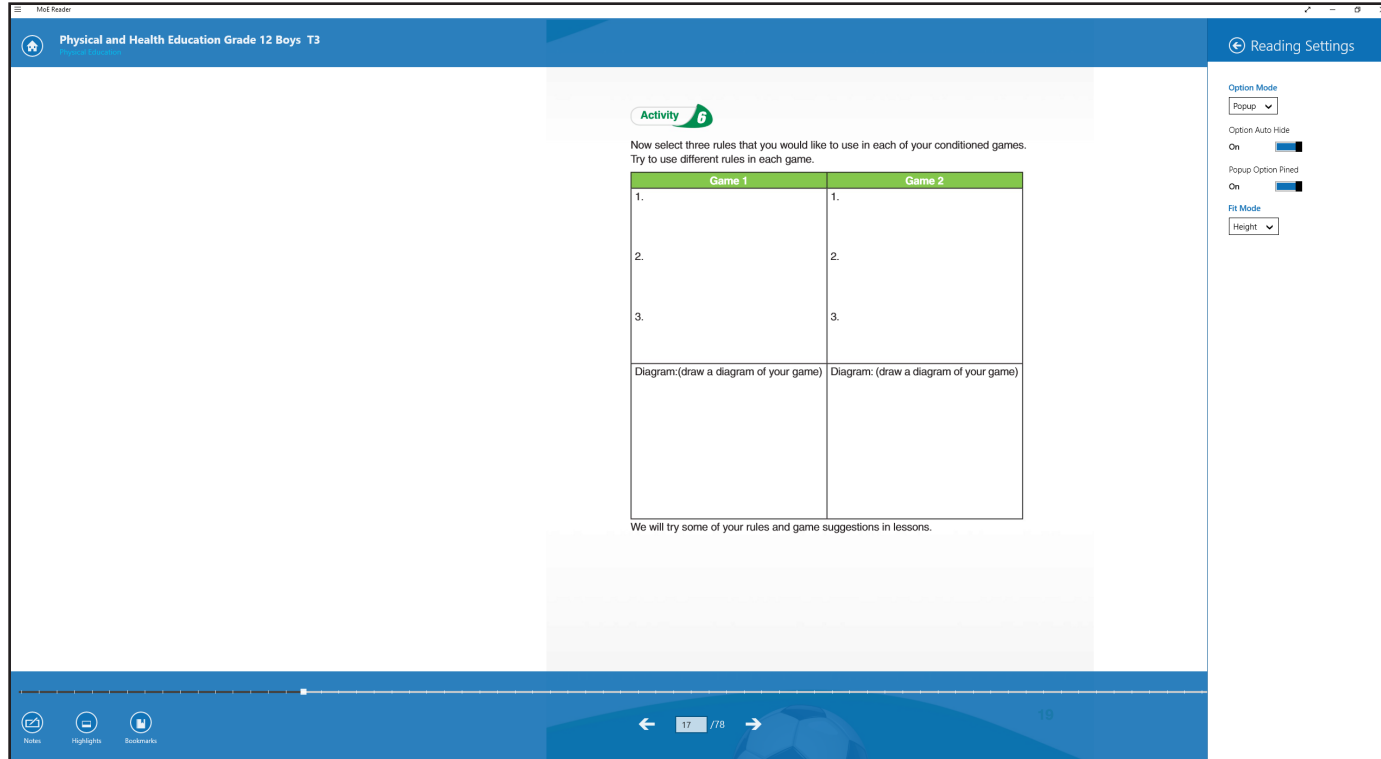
MoE Reader

Physical and Health Education Grade 12 Boys T3
Physical Education

Reading Settings

Option Mode
Popup

Option Auto Hide
On

Popup Option Pined
On

Fit Mode
Height

Activity 6

Now select three rules that you would like to use in each of your conditioned games. Try to use different rules in each game.

| Game 1 | Game 2 |
|---|---|
| 1.<br><br>2.<br><br>3. | 1.<br><br>2.<br><br>3. |
| Diagram:(draw a diagram of your game) | Diagram: (draw a diagram of your game) |

We will try some of your rules and game suggestions in lessons.

19

Notes Highlights Bookmarks

17 /78